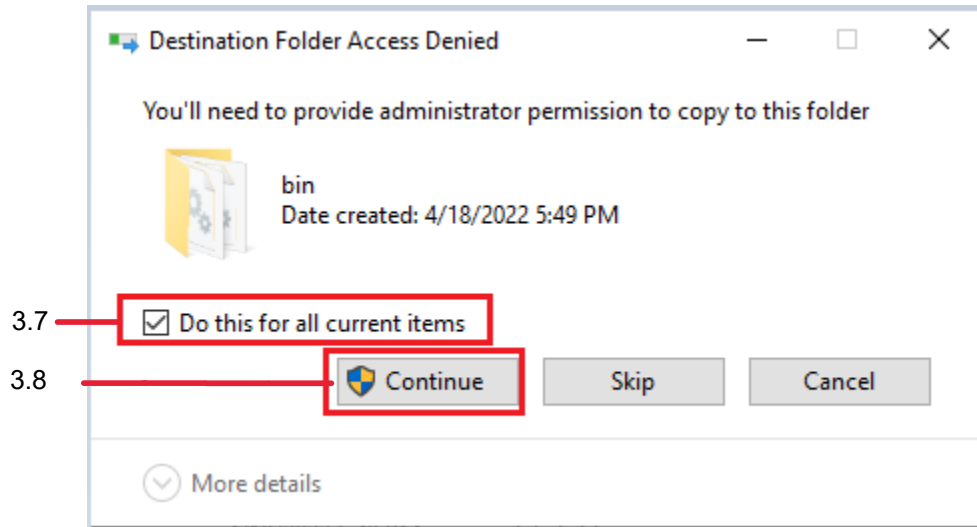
Destination Folder Access Denied

You'll need to provide administrator permission to copy to this folder

bin
Date created: 4/18/2022 5:49 PM

3.7

Do this for all current items

3.8

Continue

Skip

Cancel

More details